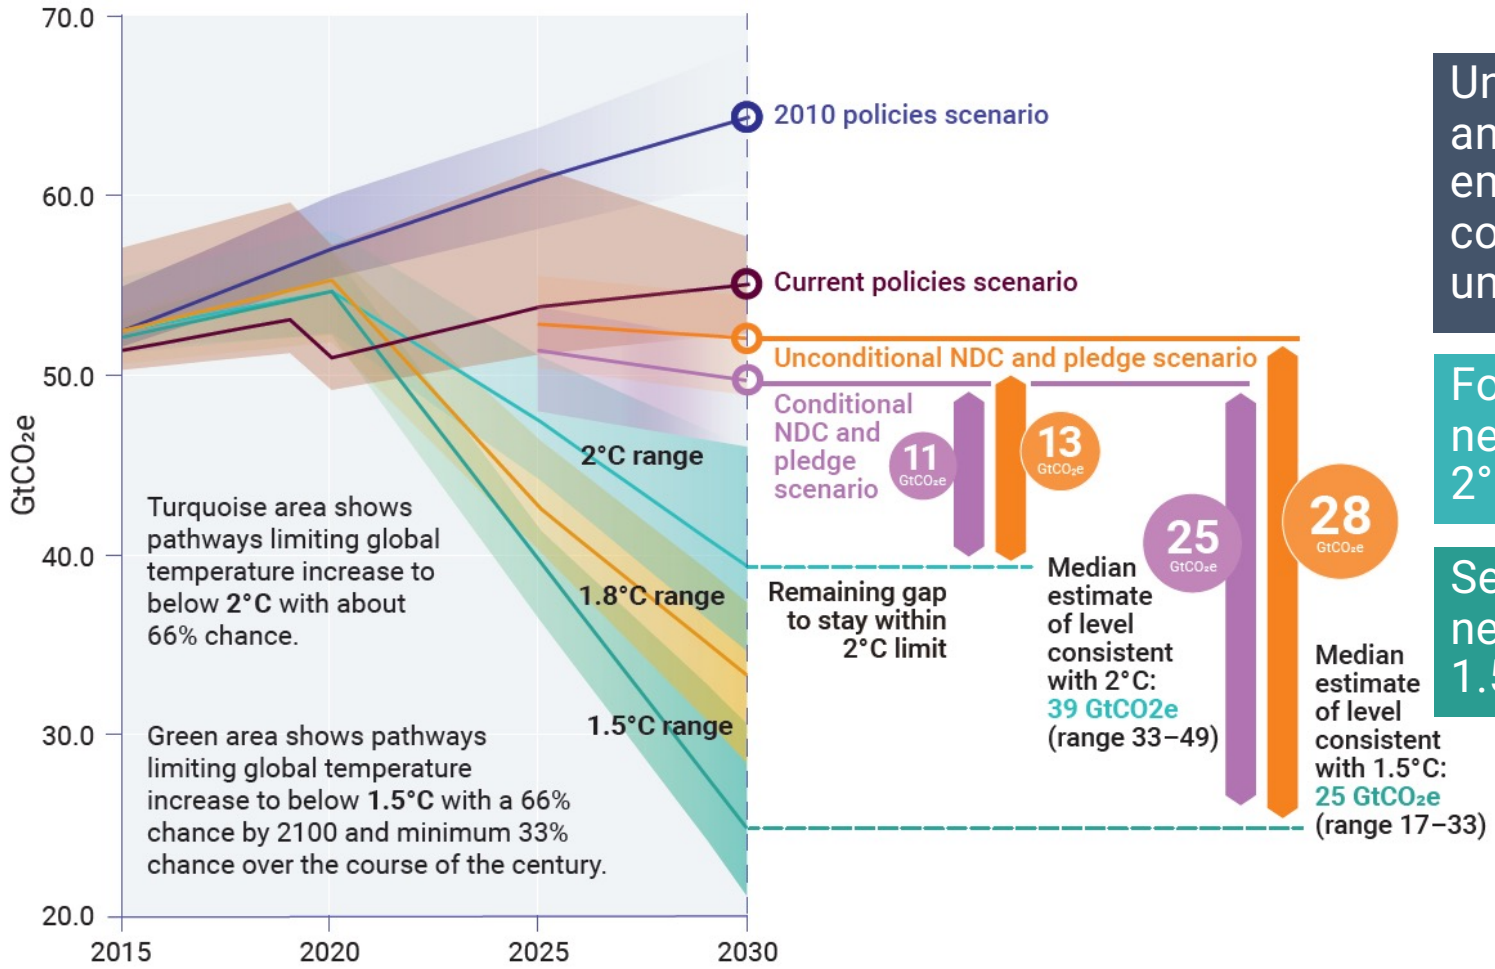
70.0

60.0

50.0

40.0

30.0

20.0

$GtCO_2e$

2015

2020

2025

2030

2010 policies scenario

Current policies scenario

Unconditional NDC and pledge scenario

Conditional NDC and pledge scenario

11 $GtCO_2e$

13 $GtCO_2e$

25 $GtCO_2e$

28 $GtCO_2e$

2°C range

1.8°C range

1.5°C range

Turquoise area shows pathways limiting global temperature increase to below **2°C** with about 66% chance.

Green area shows pathways limiting global temperature increase to below **1.5°C** with a 66% chance by 2100 and minimum 33% chance over the course of the century.

Remaining gap to stay within 2°C limit

Median estimate of level consistent with 2°C: 39 GtCO2e (range 33–49)

Median estimate of level consistent with 1.5°C: 25 GtCO2e (range 17–33)

Ur
an
en
co
un

Fo
ne
2°

Se
ne
1.